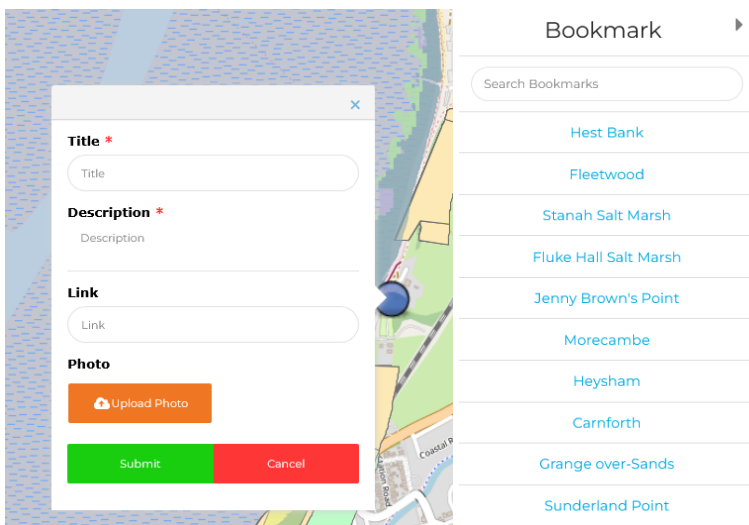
×

Title *

Title

Description *

Description

Link

Link

Photo

Upload Photo

Submit

Cancel

Coastal R

Bookmark

Search Bookmarks

Hest Bank

Fleetwood

Stanah Salt Marsh

Fluke Hall Salt Marsh

Jenny Brown's Point

Morecambe

Heysham

Carnforth

Grange over-Sands

Sunderland Point